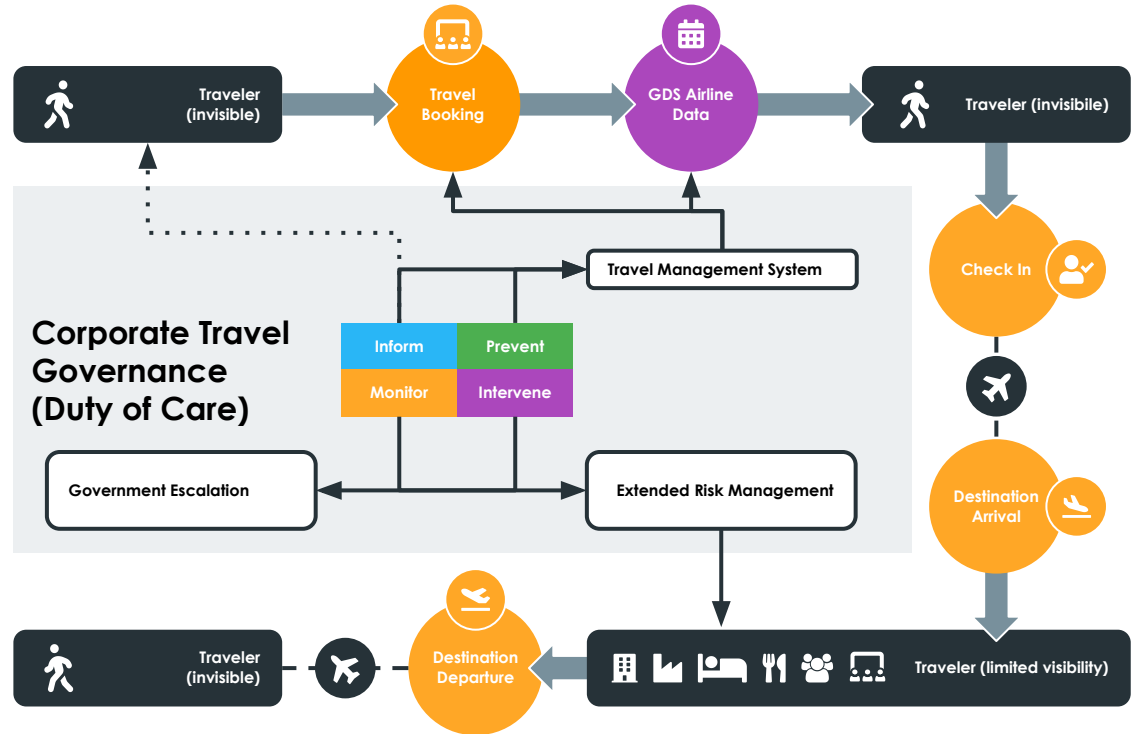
Traveler (invisible)

Travel Booking

GDS Airline Data

Traveler (invisibile)

Check In

Destination Arrival

Travel Management System

Corporate Travel Governance (Duty of Care)

| Inform | Prevent |
|---|---|
| Monitor | Intervene |

Government Escalation

Extended Risk Management

Traveler (invisible)

Destination Departure

Traveler (limited visibility)